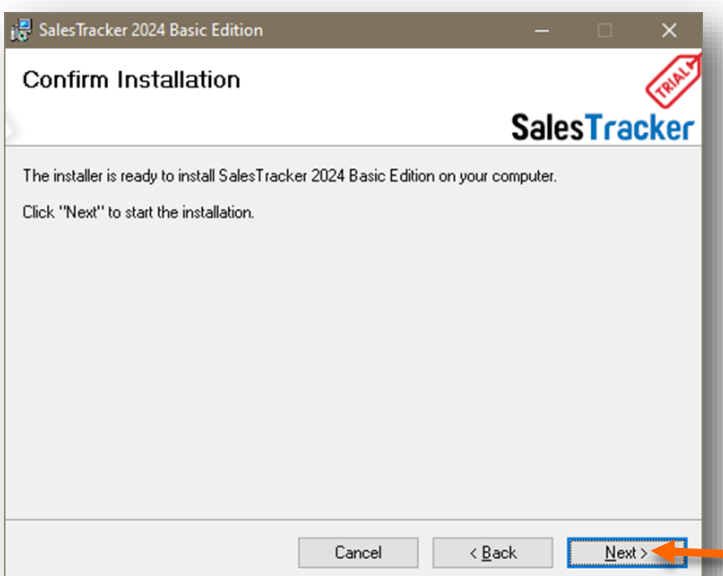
SalesTracker 2024 Basic Edition

Confirm Installation

TRIAL

SalesTracker

The installer is ready to install SalesTracker 2024 Basic Edition on your computer.

Click "Next" to start the installation.

Cancel

< Back

Next >